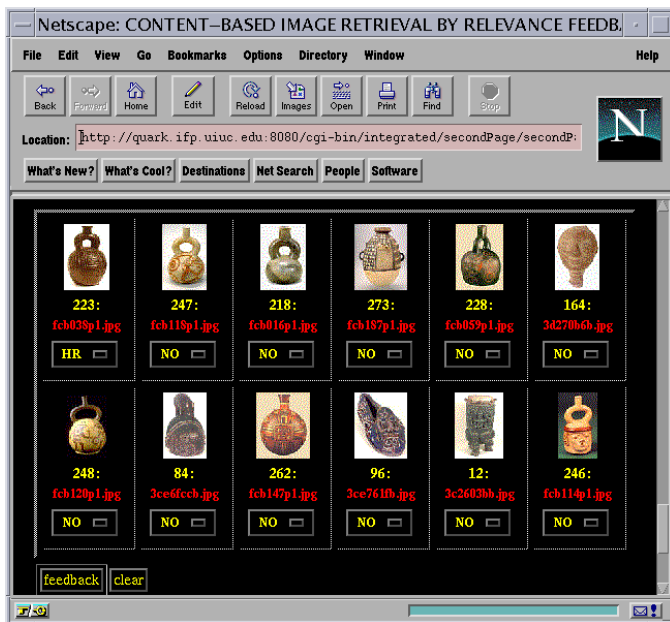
Netscape: CONTENT–BASED IMAGE RETRIEVAL BY RELEVANCE FEEDB.

File Edit View Go Bookmarks Options Directory Window Help

Back Forward Home Edit Reload Images Open Print Find Stop

Location: http://quark.ifp.uiuc.edu:8080/cgi-bin/integrated/secondPage/secondP:

What's New? What's Cool? Destinations Net Search People Software

| 223: fcb035p1.jpg HR | 247: fcb118p1.jpg NO | 218: fcb016p1.jpg NO | 273: fcb187p1.jpg NO | 228: fcb059p1.jpg NO | 164: 3d270b6b.jpg NO |
|---|---|---|---|---|---|
| 248: fcb120p1.jpg NO | 84: 3ce6fccb.jpg NO | 262: fcb147p1.jpg NO | 96: 3ce761fb.jpg NO | 12: 3c2603bb.jpg NO | 246: fcb114p1.jpg NO |

feedback clear